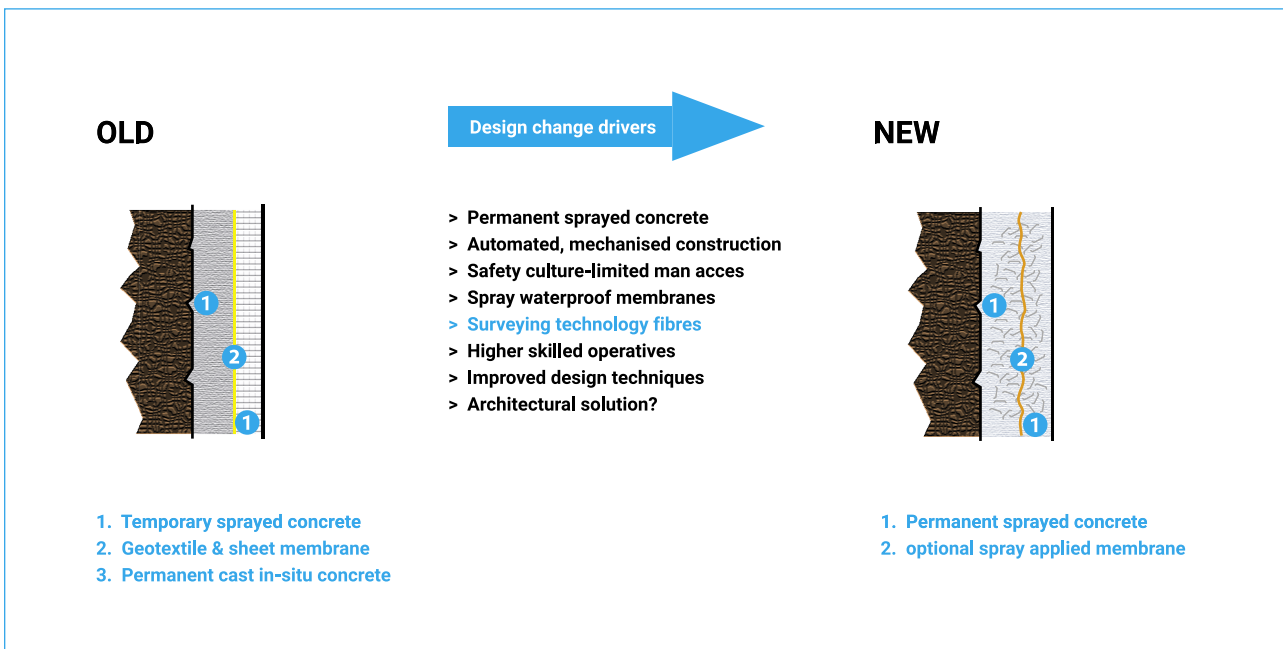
OLD

Design change drivers

NEW

1

2

1

> Permanent sprayed concrete
> Automated, mechanised construction
> Safety culture-limited man acces
> Spray waterproof membranes
> Surveying technology fibres
> Higher skilled operatives
> Improved design techniques
> Architectural solution?

1

2

1

1. Temporary sprayed concrete
2. Geotextile & sheet membrane
3. Permanent cast in-situ concrete

1. Permanent sprayed concrete
2. optional spray applied membrane